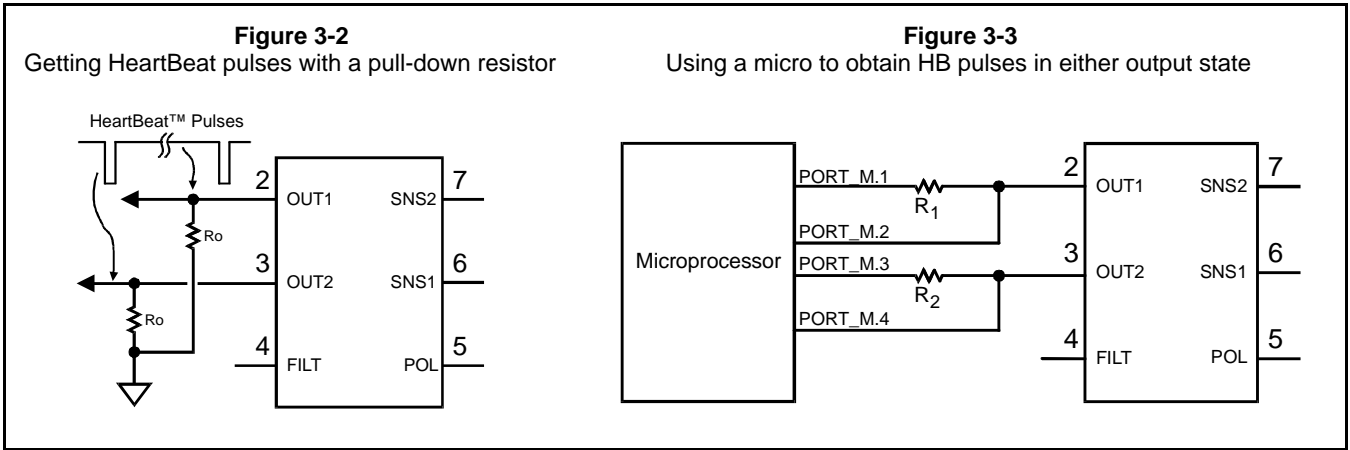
**Figure 3-2**
Getting HeartBeat pulses with a pull-down resistor

HeartBeat™ Pulses

2 OUT1 SNS2 7
Ro
3 OUT2 SNS1 6
Ro
4 FILT POL 5

**Figure 3-3**
Using a micro to obtain HB pulses in either output state

Microprocessor
PORT_M.1
$R_1$
PORT_M.2
PORT_M.3
$R_2$
PORT_M.4

2 OUT1 SNS2 7
3 OUT2 SNS1 6
4 FILT POL 5